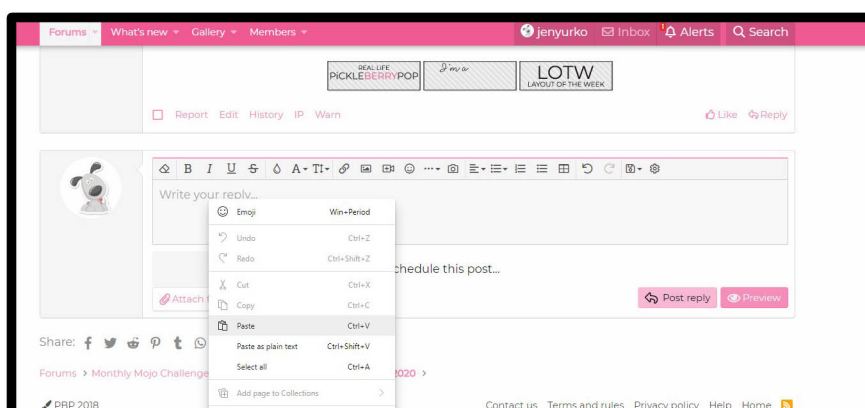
Forums What's new Gallery Members jenyurko Inbox 1 Alerts Search

REAL LIFE PICKLEBERRYPOP I'm a LOTW LAYOUT OF THE WEEK

Report Edit History IP Warn Like Reply

Write your reply...

Emoji Win+Period
Undo Ctrl+Z
Redo Ctrl+Shift+Z
Cut Ctrl+X
Copy Ctrl+C
Paste Ctrl+V
Paste as plain text Ctrl+Shift+V
Select all Ctrl+A
Add page to Collections

chedule this post...

Attach f

Post reply Preview

Share:

Forums › Monthly Mojo Challenge 2020 ›

PBP 2018 Contact us Terms and rules Privacy policy Help Home